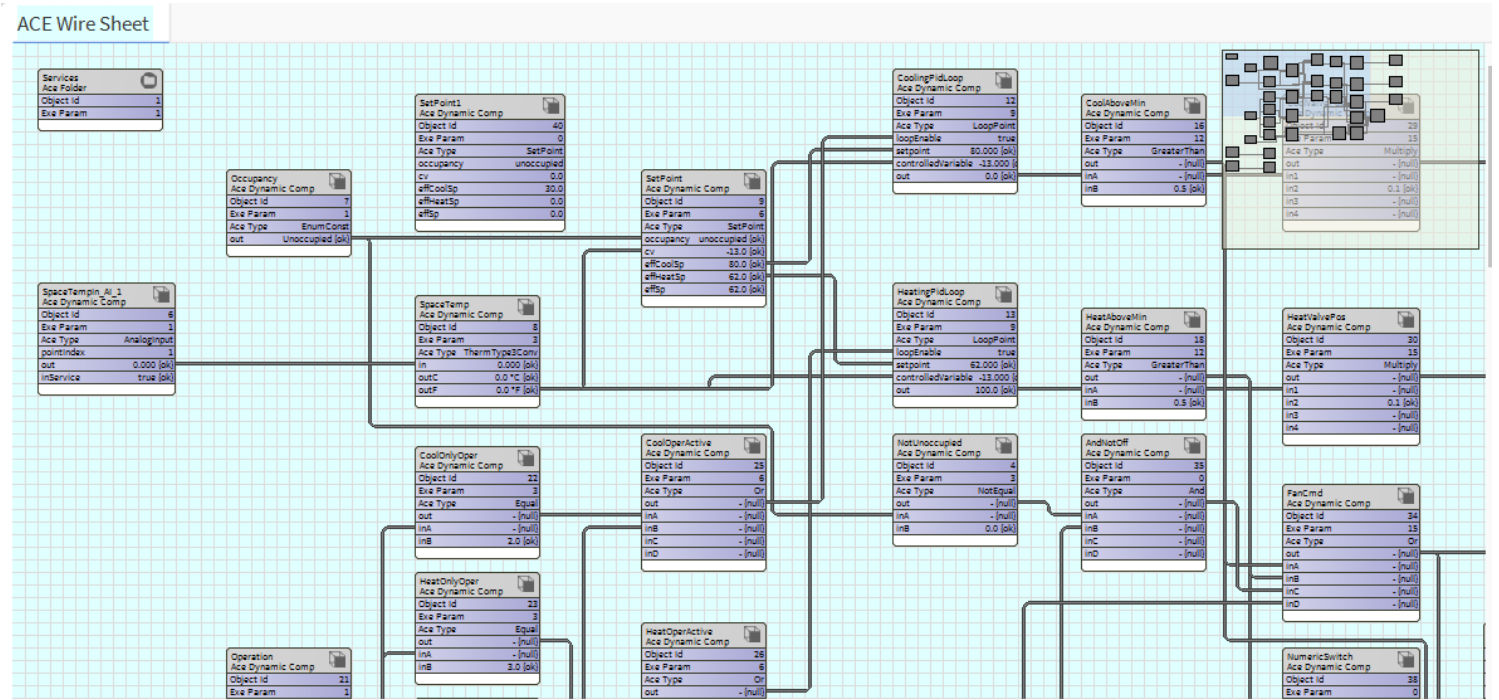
ACE Wire Sheet

Services
Ace Folder
Object Id 1
Exe Param 1

SetPoint1
Ace Dynamic Comp
Object Id 40
Exe Param 0
Ace Type SetPoint
occupancy unoccupied
cv 0.0
effCoolSp 30.0
effHeatSp 0.0
effSp 0.0

Occupancy
Ace Dynamic Comp
Object Id 7
Exe Param 1
Ace Type EnumConst
out Unoccupied {ok}

SetPoint
Ace Dynamic Comp
Object Id 9
Exe Param 6
Ace Type SetPoint
occupancy unoccupied {ok}
cv -13.0 {ok}
effCoolSp 80.0 {ok}
effHeatSp 62.0 {ok}
effSp 62.0 {ok}

CoolingPidLoop
Ace Dynamic Comp
Object Id 12
Exe Param 9
Ace Type LoopPoint
loopEnable true
setpoint 80.000 {ok}
controlledVariable -13.000 {ok}
out 0.0 {ok}

CoolAboveMin
Ace Dynamic Comp
Object Id 16
Exe Param 12
Ace Type GreaterThan
out - {null}
inA - {null}
inB 0.5 {ok}

Object Id 28
Exe Param 15
Ace Type Multiply
out - {null}
in1 - {null}
in2 0.1 {ok}
in3 - {null}
in4 - {null}

SpaceTempIn_AI_1
Ace Dynamic Comp
Object Id 6
Exe Param 1
Ace Type AnalogInput
pointIndex 1
out 0.000 {ok}
inService true {ok}

SpaceTemp
Ace Dynamic Comp
Object Id 8
Exe Param 3
Ace Type ThermType3Conv
in 0.000 {ok}
outC 0.0 °C {ok}
outF 0.0 °F {ok}

HeatingPidLoop
Ace Dynamic Comp
Object Id 13
Exe Param 9
Ace Type LoopPoint
loopEnable true
setpoint 62.000 {ok}
controlledVariable -13.000 {ok}
out 100.0 {ok}

HeatAboveMin
Ace Dynamic Comp
Object Id 18
Exe Param 12
Ace Type GreaterThan
out - {null}
inA - {null}
inB 0.5 {ok}

HeatValvePos
Ace Dynamic Comp
Object Id 30
Exe Param 15
Ace Type Multiply
out - {null}
in1 - {null}
in2 0.1 {ok}
in3 - {null}
in4 - {null}

CoolOnlyOper
Ace Dynamic Comp
Object Id 22
Exe Param 3
Ace Type Equal
out - {null}
inA - {null}
inB 2.0 {ok}

CoolOperActive
Ace Dynamic Comp
Object Id 25
Exe Param 6
Ace Type Or
out - {null}
inA - {null}
inB - {null}
inC - {null}
inD - {null}

NotUnoccupied
Ace Dynamic Comp
Object Id 4
Exe Param 3
Ace Type NotEqual
out - {null}
inA - {null}
inB 0.0 {ok}

AndNotOff
Ace Dynamic Comp
Object Id 35
Exe Param 0
Ace Type And
out - {null}
inA - {null}
inB - {null}
inC - {null}
inD - {null}

FanCmd
Ace Dynamic Comp
Object Id 34
Exe Param 15
Ace Type Or
out - {null}
inA - {null}
inB - {null}
inC - {null}
inD - {null}

HeatOnlyOper
Ace Dynamic Comp
Object Id 23
Exe Param 3
Ace Type Equal
out - {null}
inA - {null}
inB 3.0 {ok}

HeatOperActive
Ace Dynamic Comp
Object Id 26
Exe Param 6
Ace Type Or
out - {null}

Operation
Ace Dynamic Comp
Object Id 21
Exe Param 1

NumericSwitch
Ace Dynamic Comp
Object Id 38
Exe Param 0